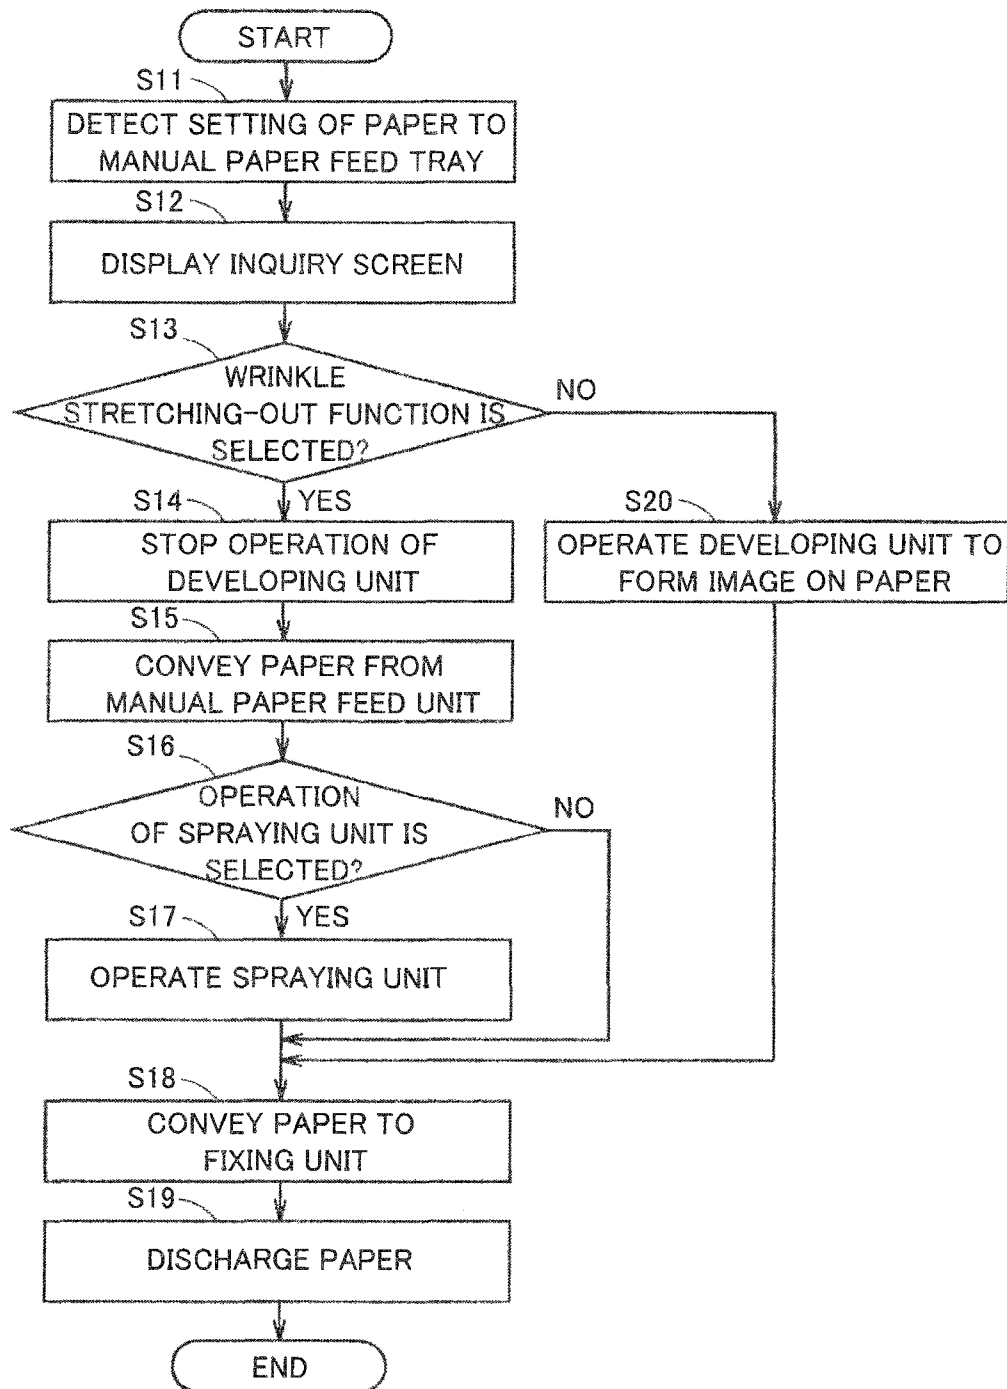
START

S11

DETECT SETTING OF PAPER TO MANUAL PAPER FEED TRAY

S12

DISPLAY INQUIRY SCREEN

S13

WRINKLE STRETCHING-OUT FUNCTION IS SELECTED?

NO

YES

S14

STOP OPERATION OF DEVELOPING UNIT

S20

OPERATE DEVELOPING UNIT TO FORM IMAGE ON PAPER

S15

CONVEY PAPER FROM MANUAL PAPER FEED UNIT

S16

OPERATION OF SPRAYING UNIT IS SELECTED?

NO

YES

S17

OPERATE SPRAYING UNIT

S18

CONVEY PAPER TO FIXING UNIT

S19

DISCHARGE PAPER

END